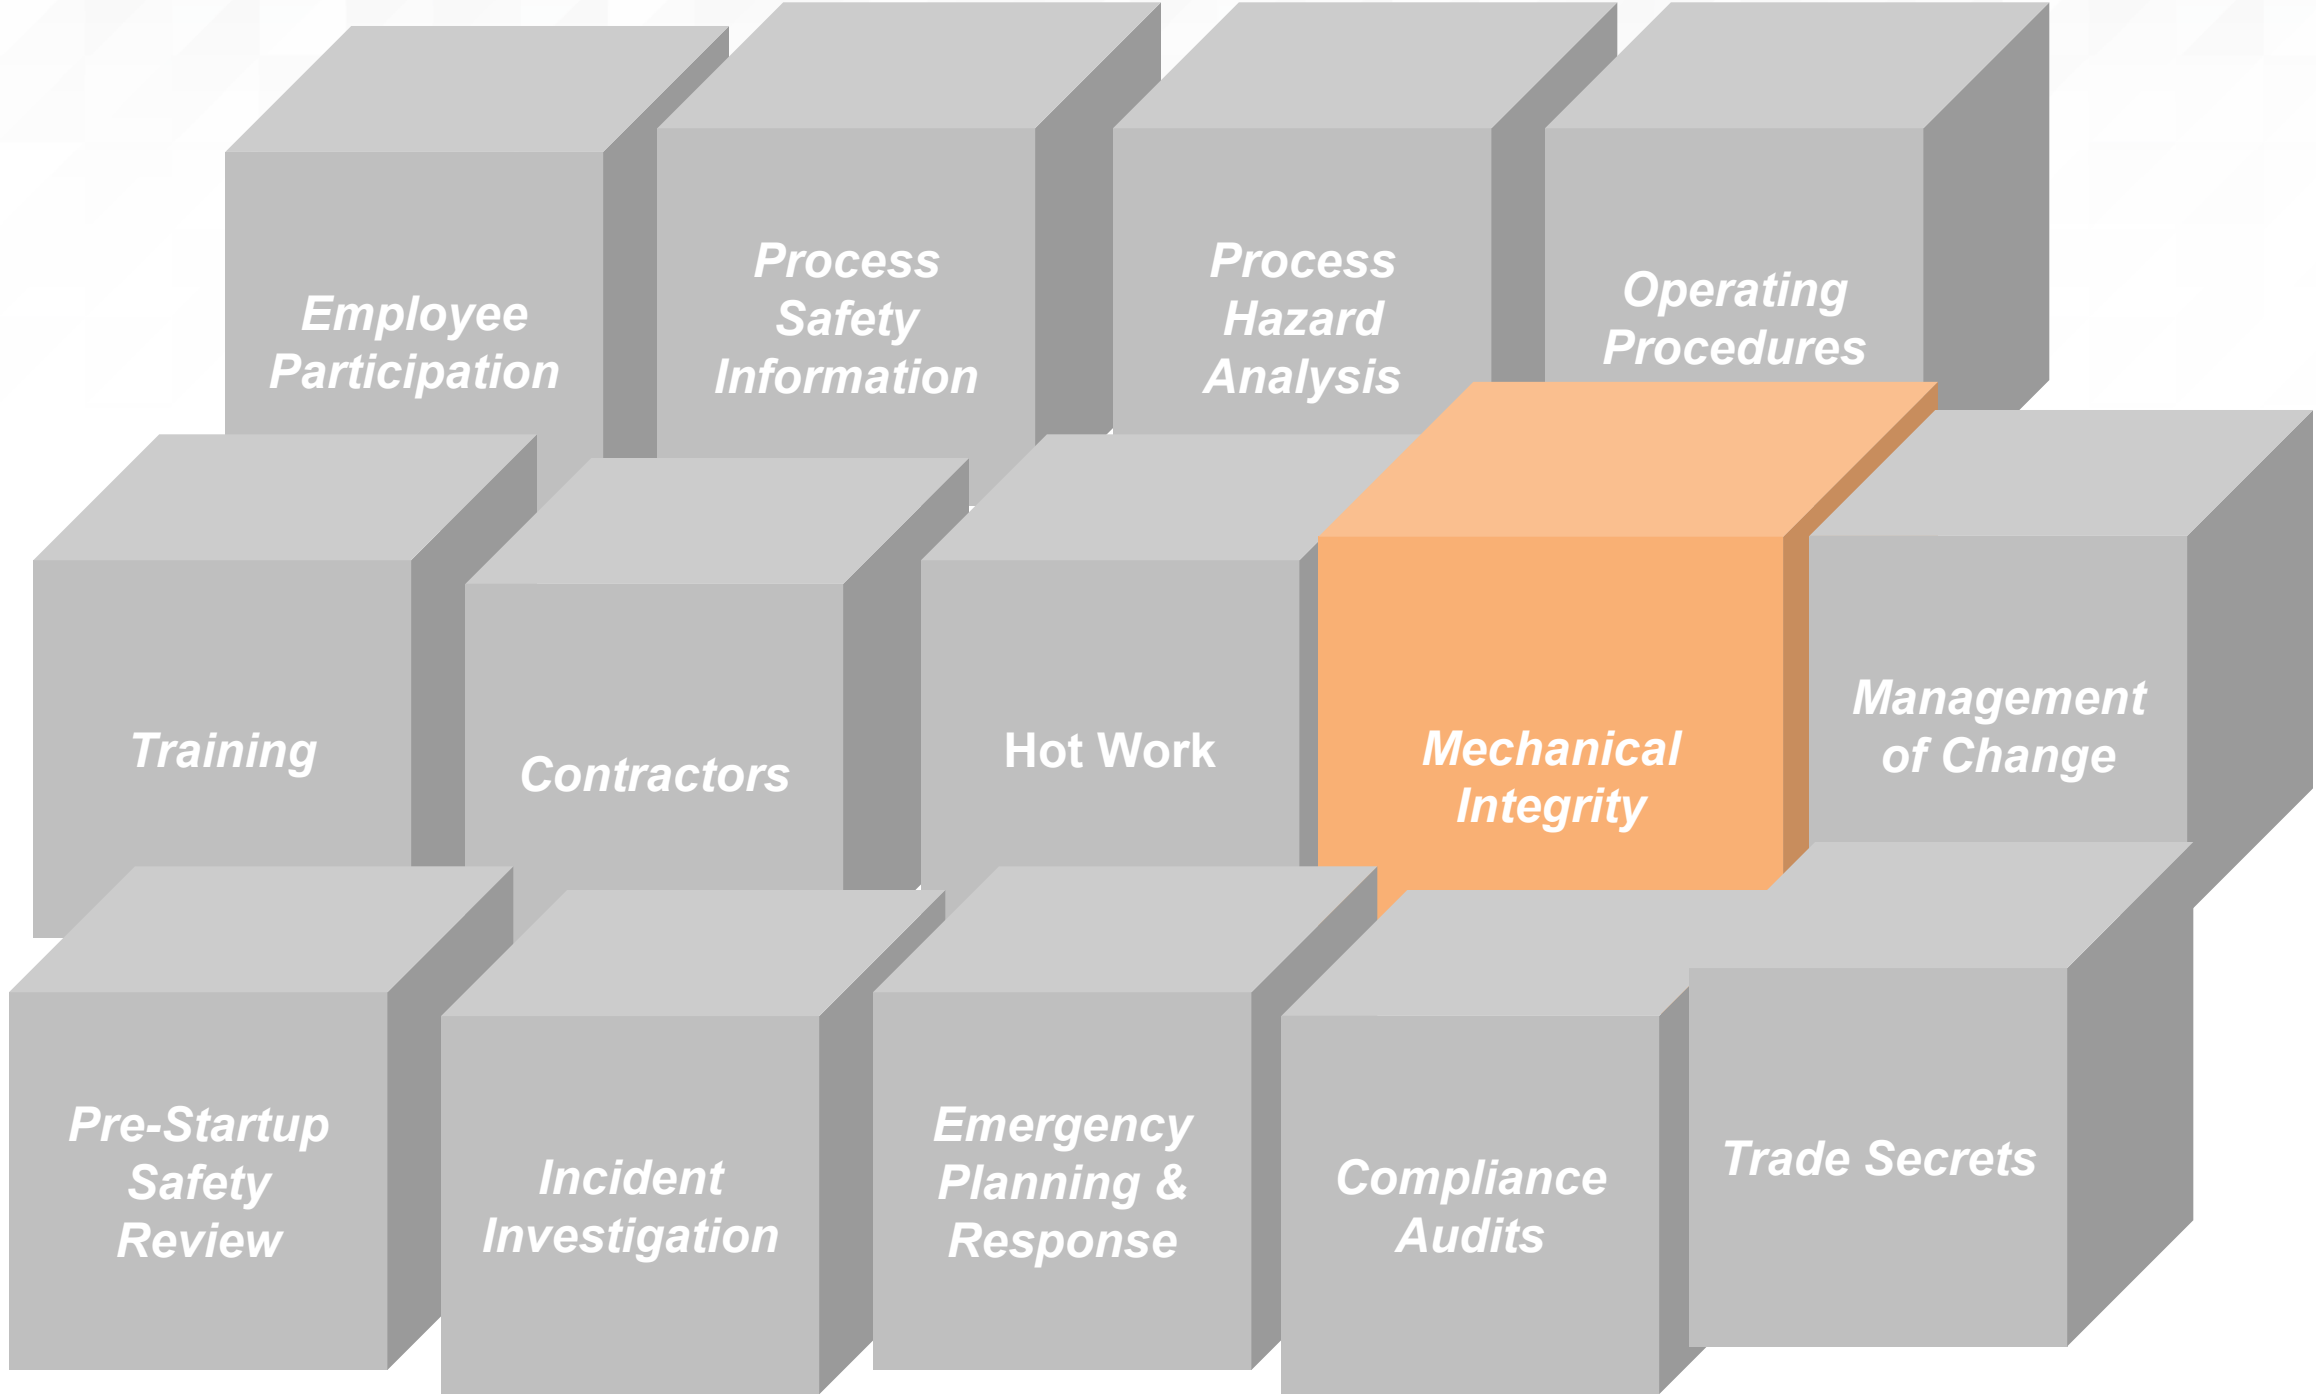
Employee Participation

Process Safety Information

Process Hazard Analysis

Operating Procedures

Training

Contractors

Hot Work

Mechanical Integrity

Management of Change

Pre-Startup Safety Review

Incident Investigation

Emergency Planning & Response

Compliance Audits

Trade Secrets